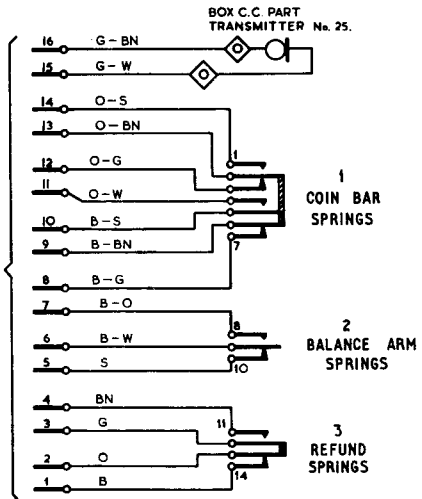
BOX C.C. PART
TRANSMITTER No. 25.

16 G – BN
15 G – W
14 O – S
13 O – BN
12 O – G
11 O – W
10 B – S
9 B – BN
8 B – G
7 B – O
6 B – W
5 S
4 BN
3 G
2 O
1 B

1
7
8
10
11
14

1
COIN BAR
SPRINGS

2
BALANCE ARM
SPRINGS

3
REFUND
SPRINGS